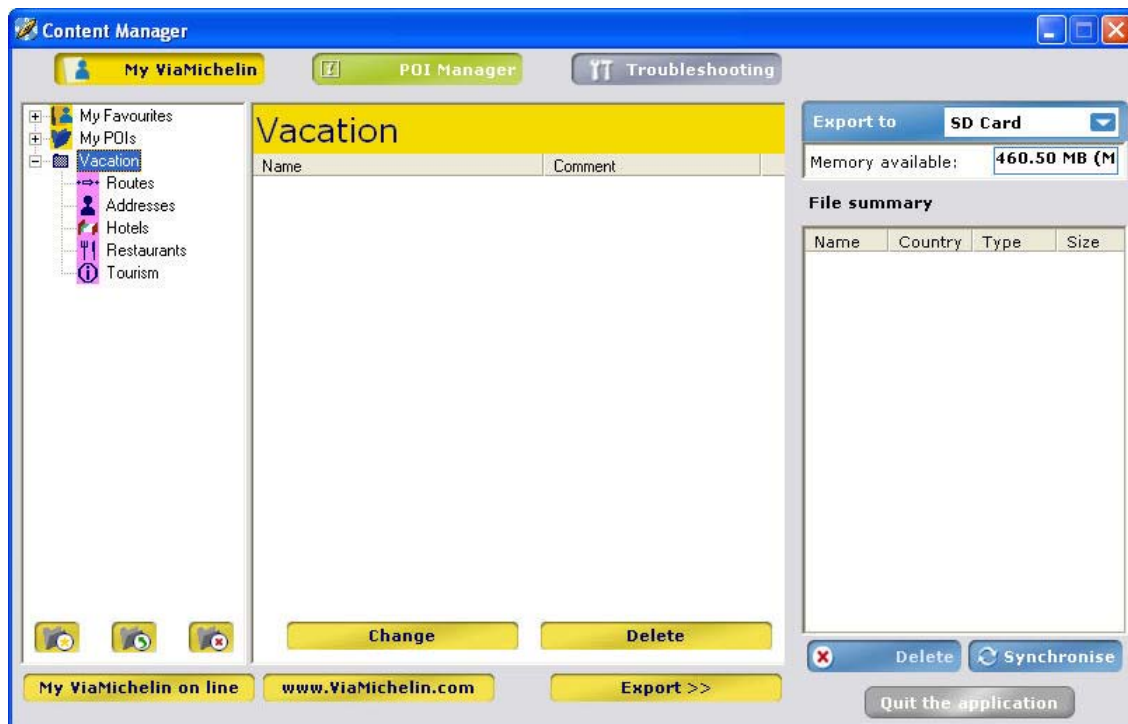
Content Manager

My ViaMichelin
POI Manager
Troubleshooting

My Favourites
My POIs
Vacation
Routes
Addresses
Hotels
Restaurants
Tourism

Vacation

| Name | Comment |
|---|---|

Change
Delete

Export to
SD Card
Memory available:
460.50 MB (M

File summary

| Name | Country | Type | Size |
|---|---|---|---|

Delete
Synchronise

My ViaMichelin on line
www.ViaMichelin.com
Export >>
Quit the application